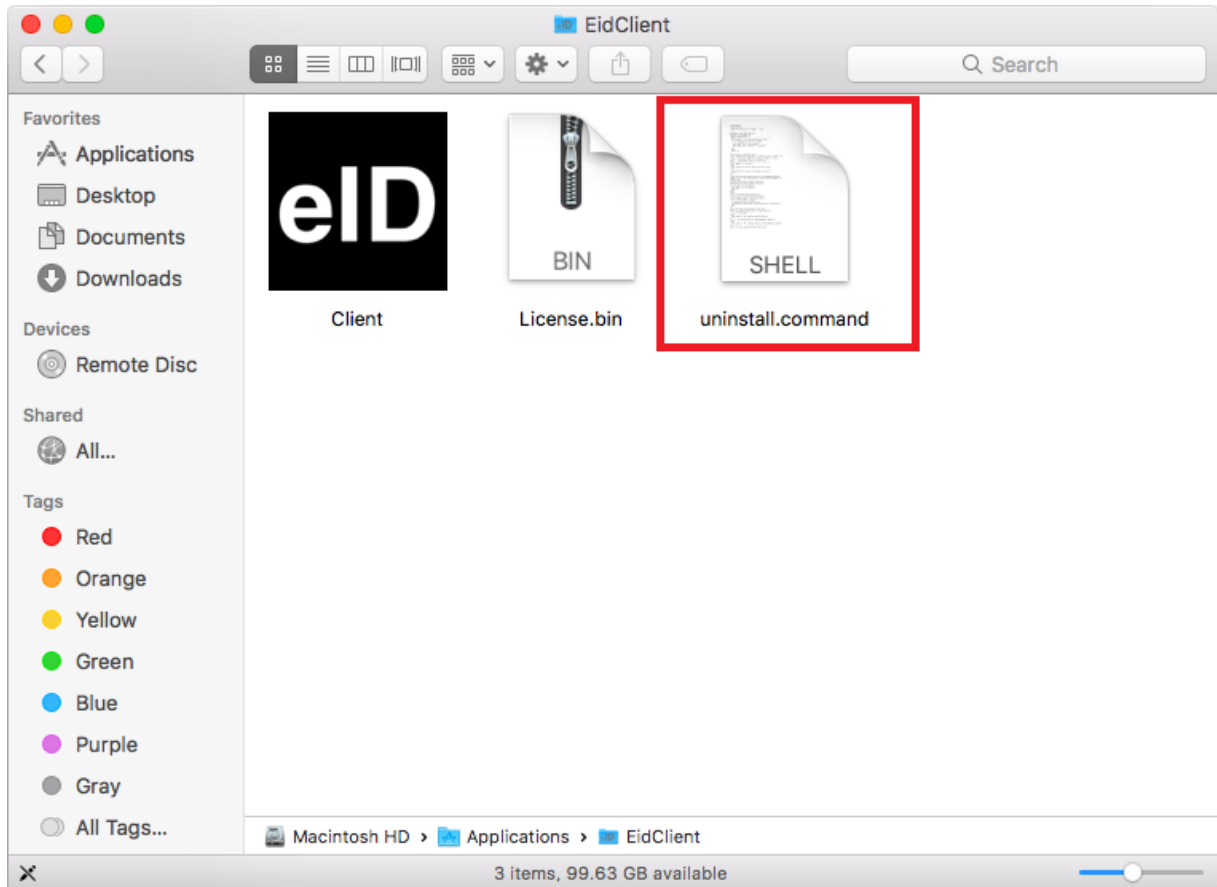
EidClient

Search

Favorites
Applications
Desktop
Documents
Downloads

Devices
Remote Disc

Shared
All...

Tags
Red
Orange
Yellow
Green
Blue
Purple
Gray
All Tags...

eID
Client

BIN
License.bin

SHELL
uninstall.command

Macintosh HD › Applications › EidClient

3 items, 99.63 GB available